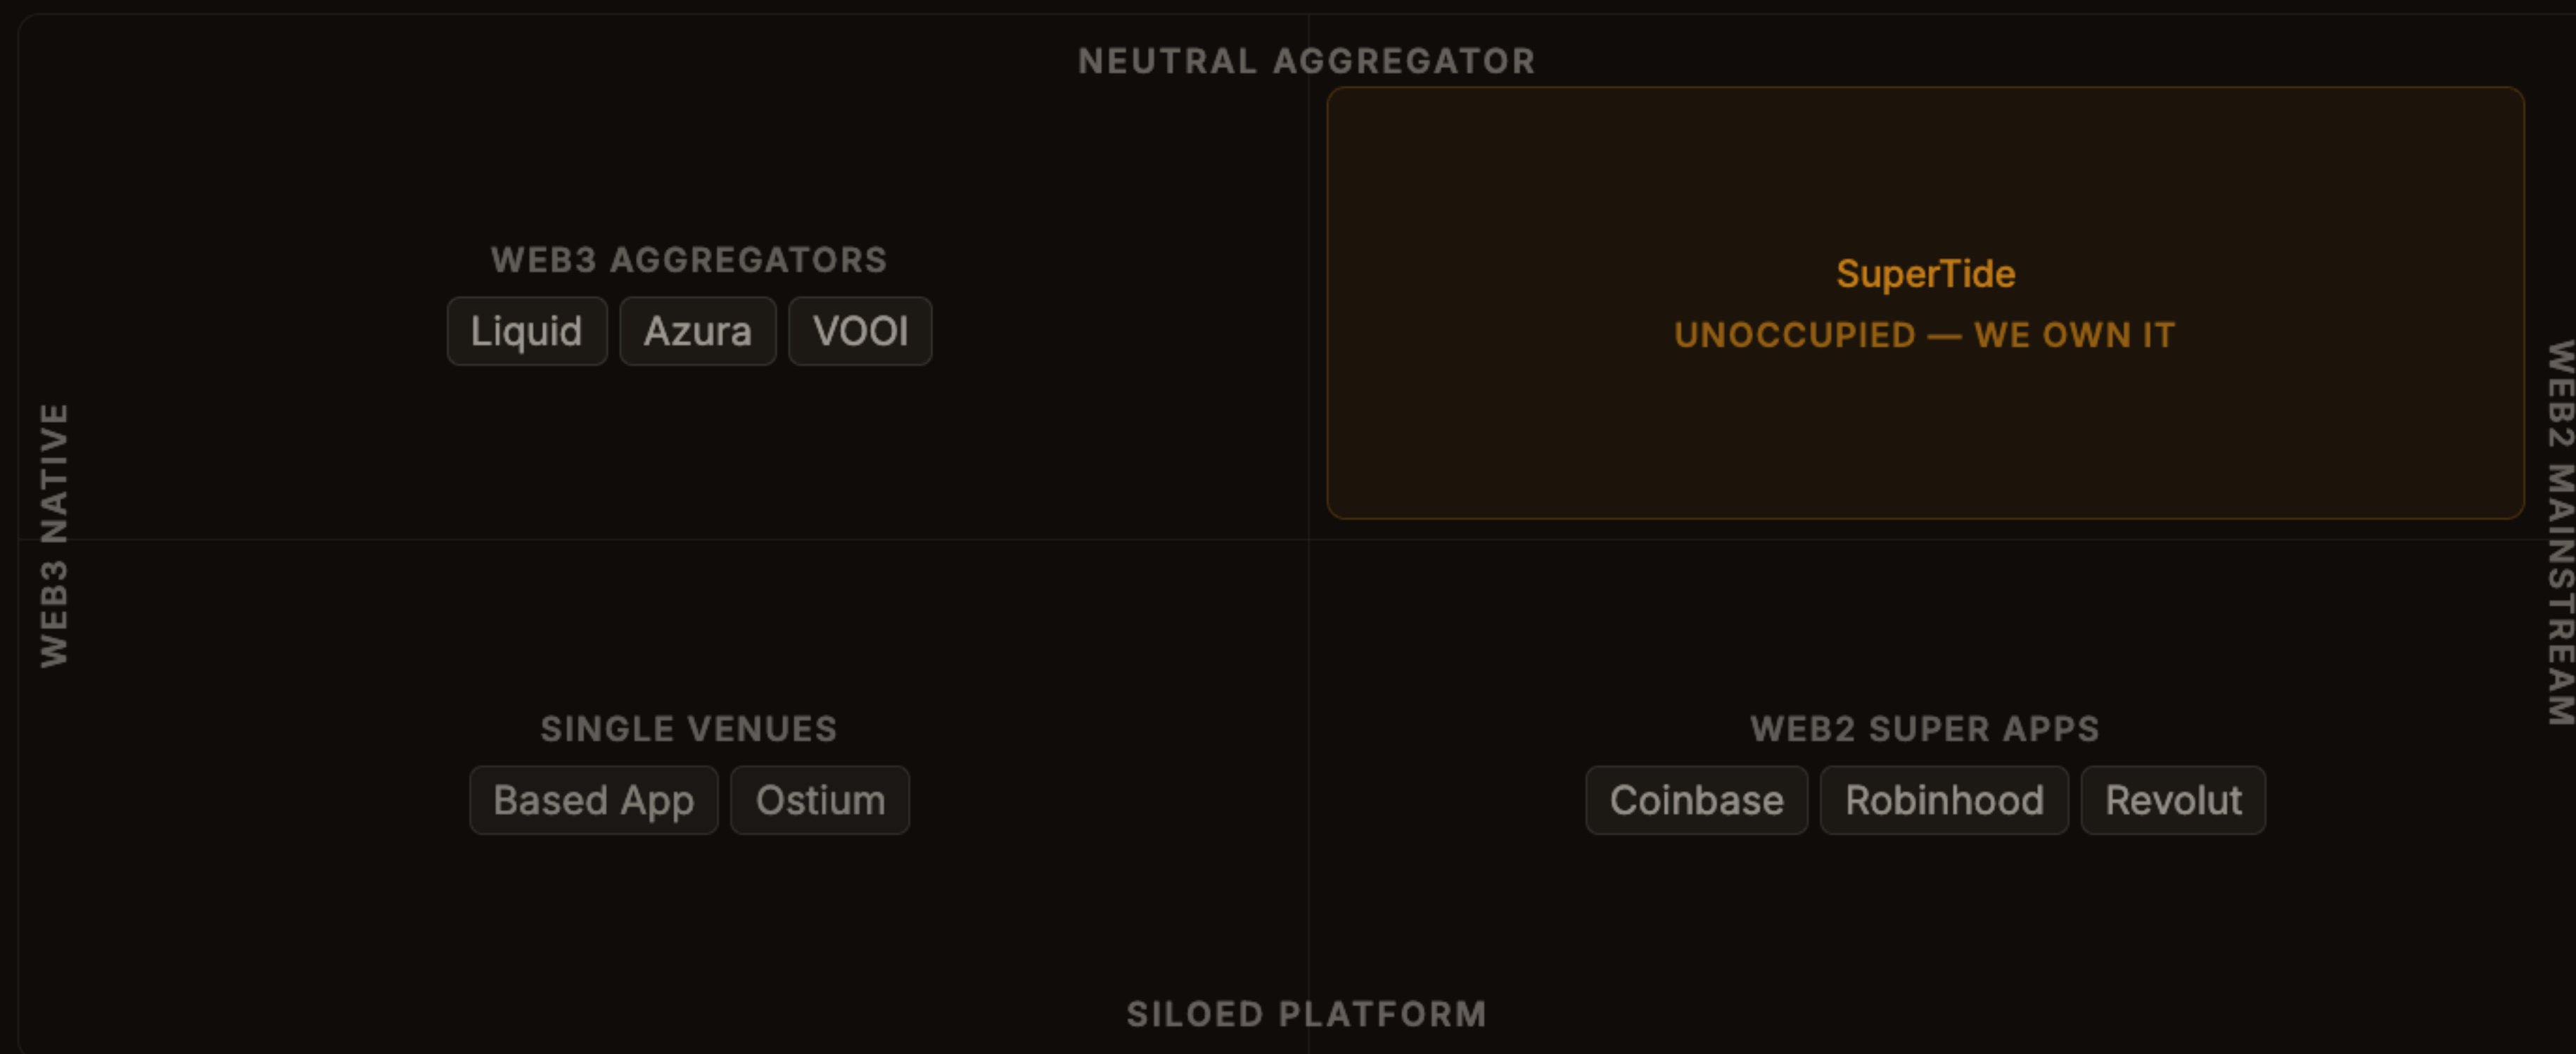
NEUTRAL AGGREGATOR

WEB3 AGGREGATORS

Liquid Azura VOOI

SuperTide

UNOCCUPIED — WE OWN IT

WEB3 NATIVE

WEB2 MAINSTREAM

SINGLE VENUES

Based App Ostium

WEB2 SUPER APPS

Coinbase Robinhood Revolut

SILOED PLATFORM